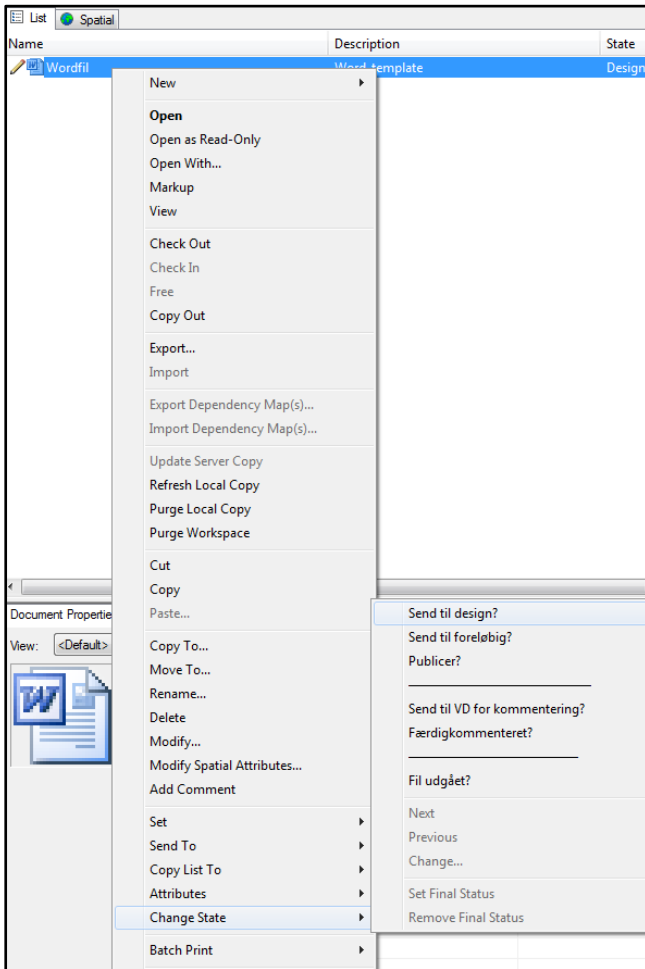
List Spatial

| Name | Description | State |
|---|---|---|
| Wordfil | Word-template | Design |

New
Open
Open as Read-Only
Open With...
Markup
View
Check Out
Check In
Free
Copy Out
Export...
Import
Export Dependency Map(s)...
Import Dependency Map(s)...
Update Server Copy
Refresh Local Copy
Purge Local Copy
Purge Workspace
Cut
Copy
Paste...
Copy To...
Move To...
Rename...
Delete
Modify...
Modify Spatial Attributes...
Add Comment
Set
Send To
Copy List To
Attributes
Change State
Batch Print

Document Properties
View: <Default>

Send til design?
Send til foreløbig?
Publicer?
______________________
Send til VD for kommentering?
Færdigkommenteret?
______________________
Fil udgået?
Next
Previous
Change...
Set Final Status
Remove Final Status